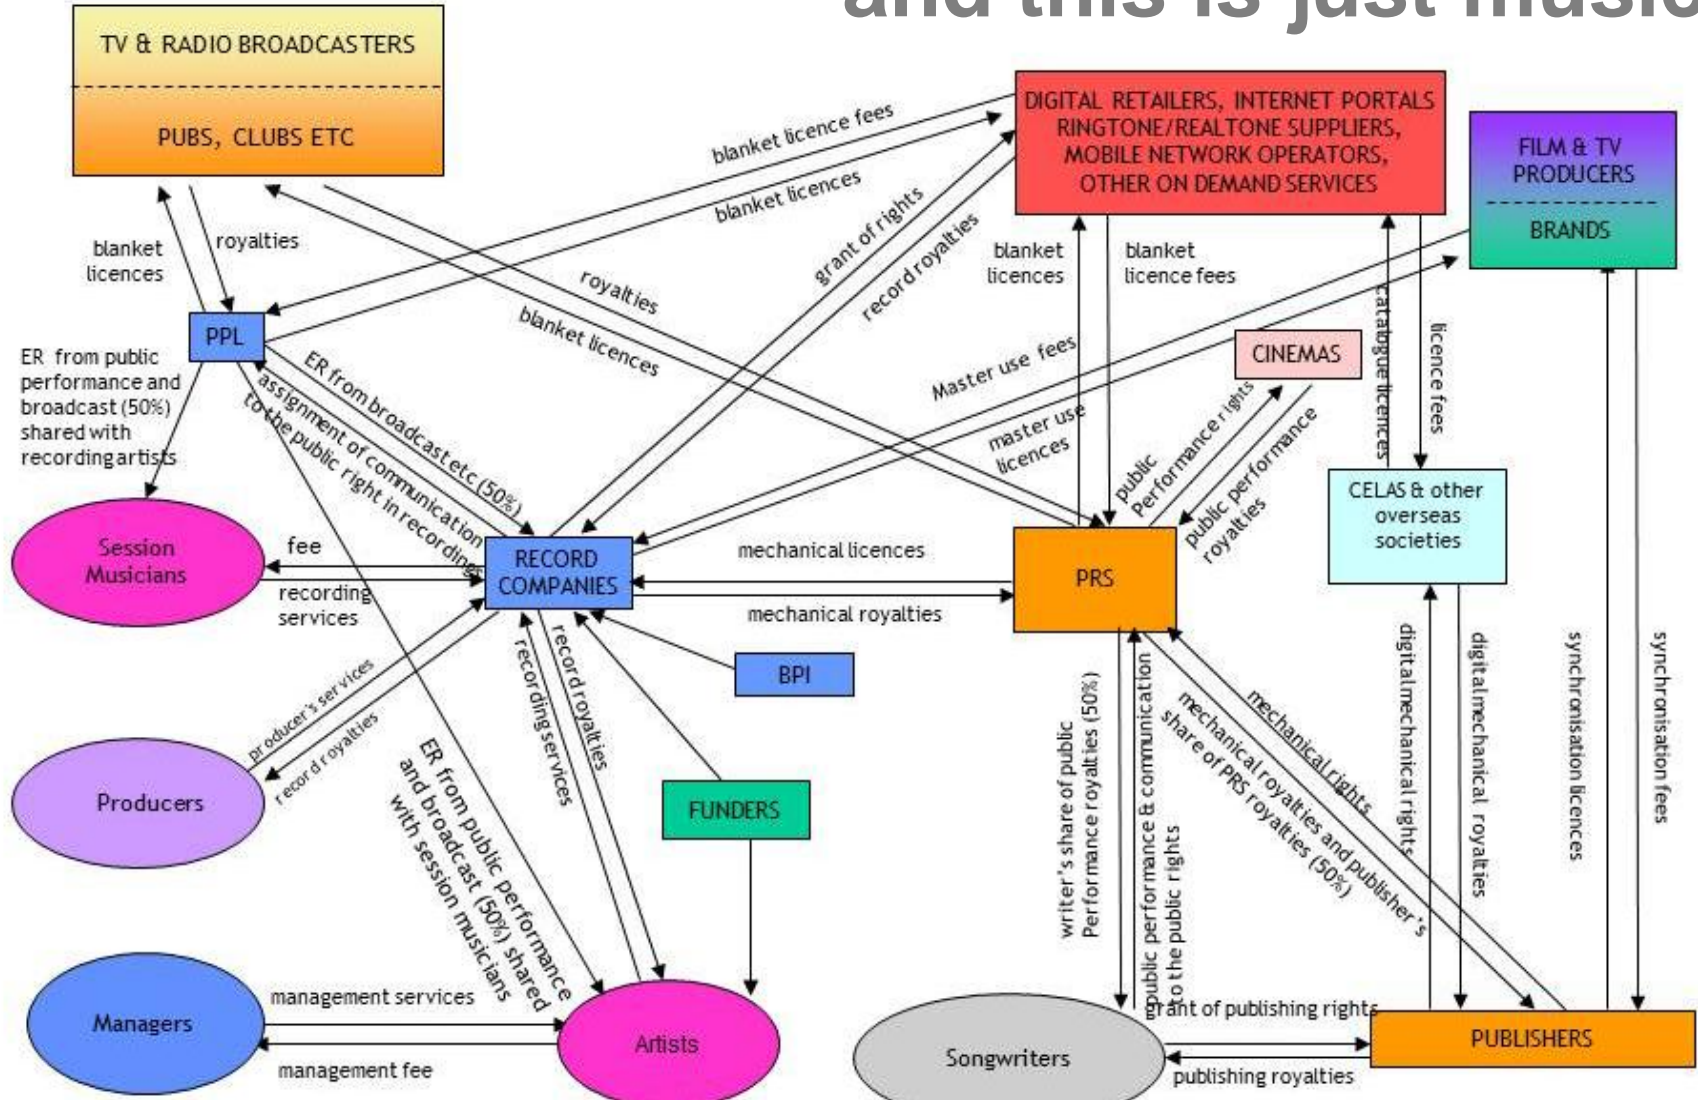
and this is just music

TV & RADIO BROADCASTERS

PUBS, CLUBS ETC

DIGITAL RETAILERS, INTERNET PORTALS RINGTONE/REALTONE SUPPLIERS, MOBILE NETWORK OPERATORS, OTHER ON DEMAND SERVICES

FILM & TV PRODUCERS

BRANDS

blanket licence fees

blanket licences

blanket licences

royalties

grant of rights

record royalties

blanket licences

blanket licence fees

royalties

blanket licences

PPL

ER from public performance and broadcast (50%) shared with recording artists

ER from broadcast etc (50%)

assignment of communication to the public right in recordings

Master use fees

master use licences

CINEMAS

catalogue licences

licence fees

public Performance rights

public performance royalties

CELAS & other overseas societies

Session Musicians

fee

recording services

RECORD COMPANIES

mechanical licences

mechanical royalties

PRS

BPI

producer's services

record royalties

Producers

ER from public performance and broadcast (50%) shared with session musicians

recording services

record royalties

FUNDERS

writer's share of public Performance royalties (50%)

public performance & communication to the public rights

mechanical royalties and publisher's share of PRS royalties (50%)

mechanical rights

digital mechanical rights

digital mechanical royalties

synchronisation licences

synchronisation fees

Managers

management services

management fee

Artists

Songwriters

grant of publishing rights

publishing royalties

PUBLISHERS